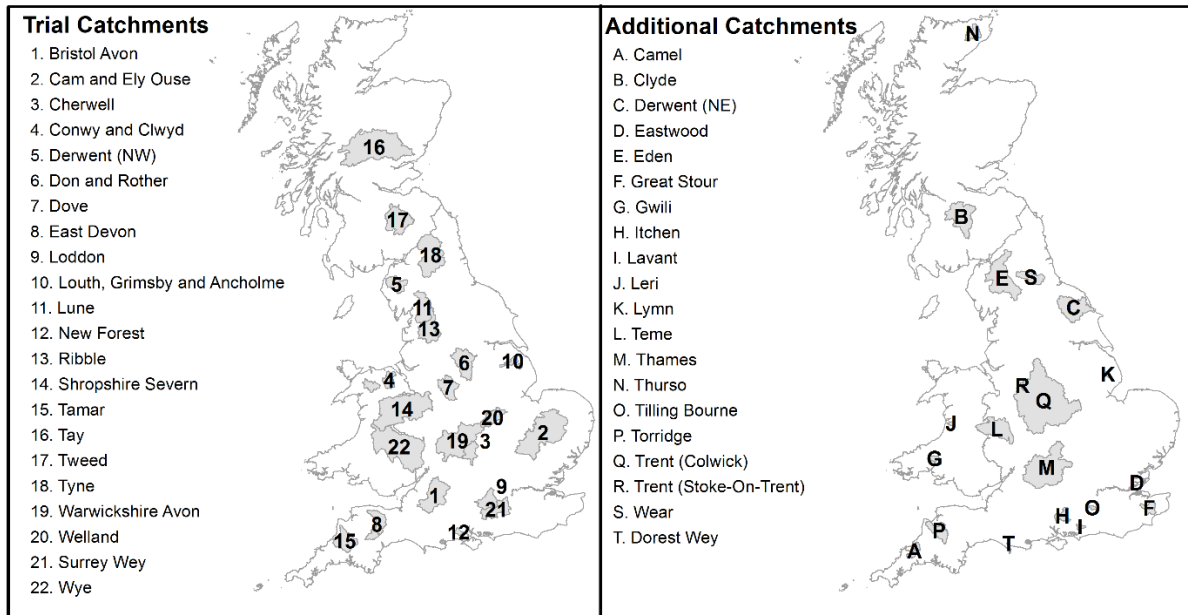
Trial Catchments
1. Bristol Avon
2. Cam and Ely Ouse
3. Cherwell
4. Conwy and Clwyd
5. Derwent (NW)
6. Don and Rother
7. Dove
8. East Devon
9. Loddon
10. Louth, Grimsby and Ancholme
11. Lune
12. New Forest
13. Ribble
14. Shropshire Severn
15. Tamar
16. Tay
17. Tweed
18. Tyne
19. Warwickshire Avon
20. Welland
21. Surrey Wey
22. Wye

16 17 18 5 11 13 6 10 4 7 14 20 22 19 3 2 9 1 21 8 15 12

Additional Catchments
A. Camel
B. Clyde
C. Derwent (NE)
D. Eastwood
E. Eden
F. Great Stour
G. Gwili
H. Itchen
I. Lavant
J. Leri
K. Lymn
L. Teme
M. Thames
N. Thurso
O. Tilling Bourne
P. Torridge
Q. Trent (Colwick)
R. Trent (Stoke-On-Trent)
S. Wear
T. Dorest Wey

N B E S C R Q K J L G M D H I O F P T A